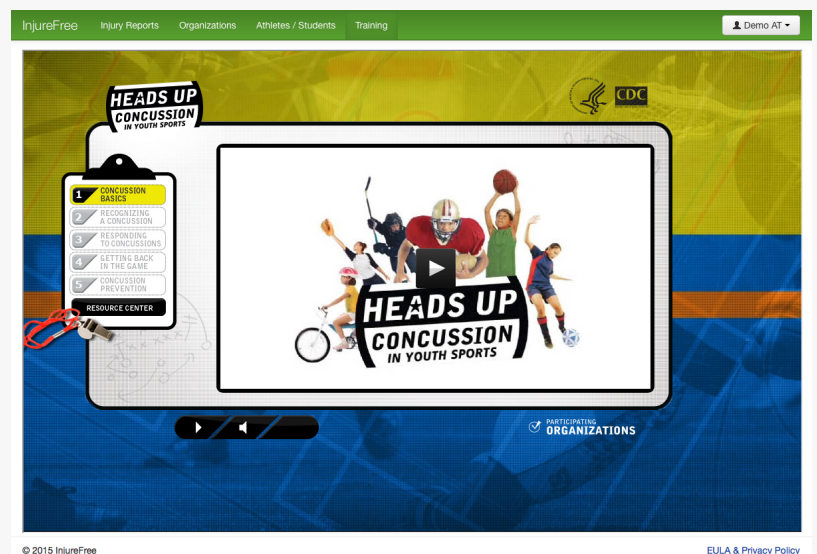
InjureFree Injury Reports Organizations Athletes / Students Training

Demo AT

HEADS UP CONCUSSION IN YOUTH SPORTS

CDC

1 CONCUSSION BASICS
2 RECOGNIZING A CONCUSSION
3 RESPONDING TO CONCUSSIONS
4 GETTING BACK IN THE GAME
5 CONCUSSION PREVENTION
RESOURCE CENTER

HEADS UP CONCUSSION IN YOUTH SPORTS

PARTICIPATING ORGANIZATIONS

© 2015 InjureFree

EULA & Privacy Policy